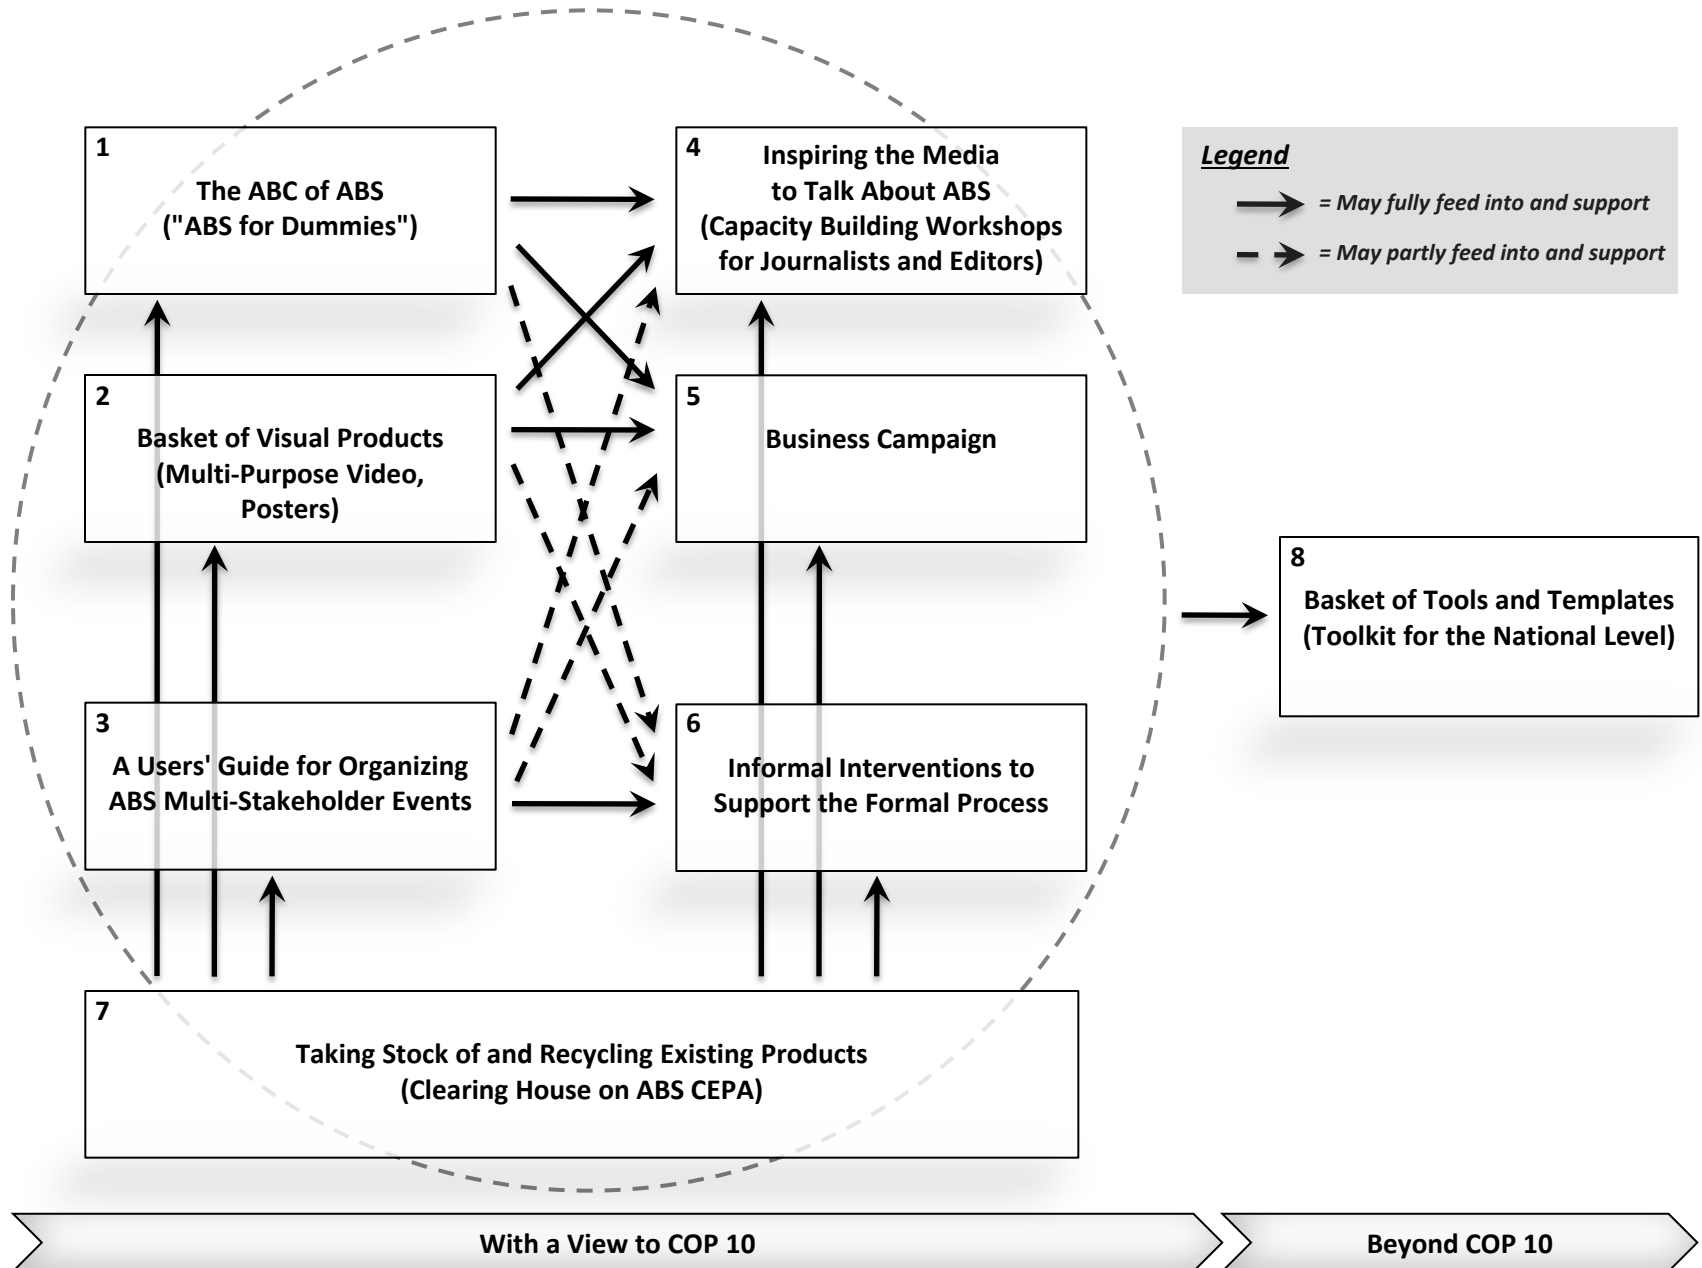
1
The ABC of ABS
("ABS for Dummies")

4
Inspiring the Media
to Talk About ABS
(Capacity Building Workshops
for Journalists and Editors)

Legend
= May fully feed into and support
= May partly feed into and support

2
Basket of Visual Products
(Multi-Purpose Video,
Posters)

5
Business Campaign

8
Basket of Tools and Templates
(Toolkit for the National Level)

3
A Users' Guide for Organizing
ABS Multi-Stakeholder Events

6
Informal Interventions to
Support the Formal Process

7
Taking Stock of and Recycling Existing Products
(Clearing House on ABS CEPA)

With a View to COP 10

Beyond COP 10